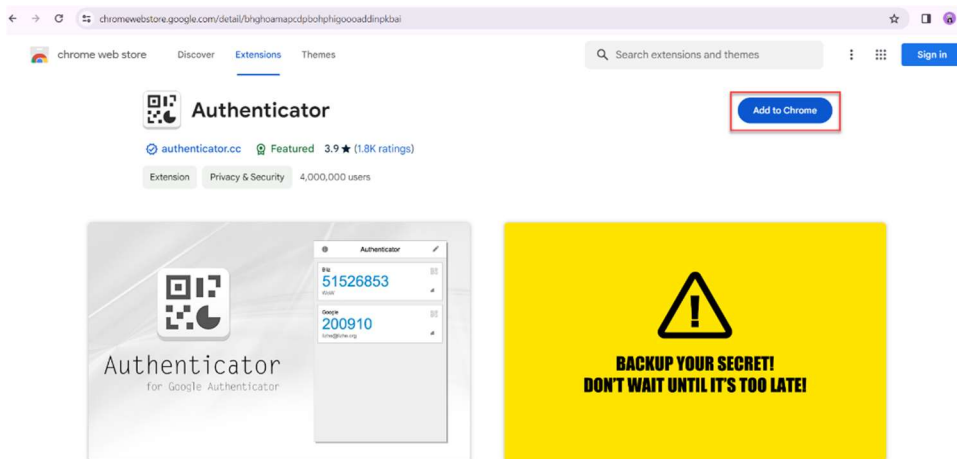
chromewebstore.google.com/detail/bhghoamapcdpbohphigoooaddinpkbai

chrome web store Discover Extensions Themes

Search extensions and themes

Sign in

Authenticator

Add to Chrome

authenticator.cc Featured 3.9 ★ (1.8K ratings)

Extension Privacy & Security 4,000,000 users

Authenticator

Biz
51526853
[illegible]

Google
200910
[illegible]

Authenticator
for Google Authenticator

!

BACKUP YOUR SECRET!
DON'T WAIT UNTIL IT'S TOO LATE!